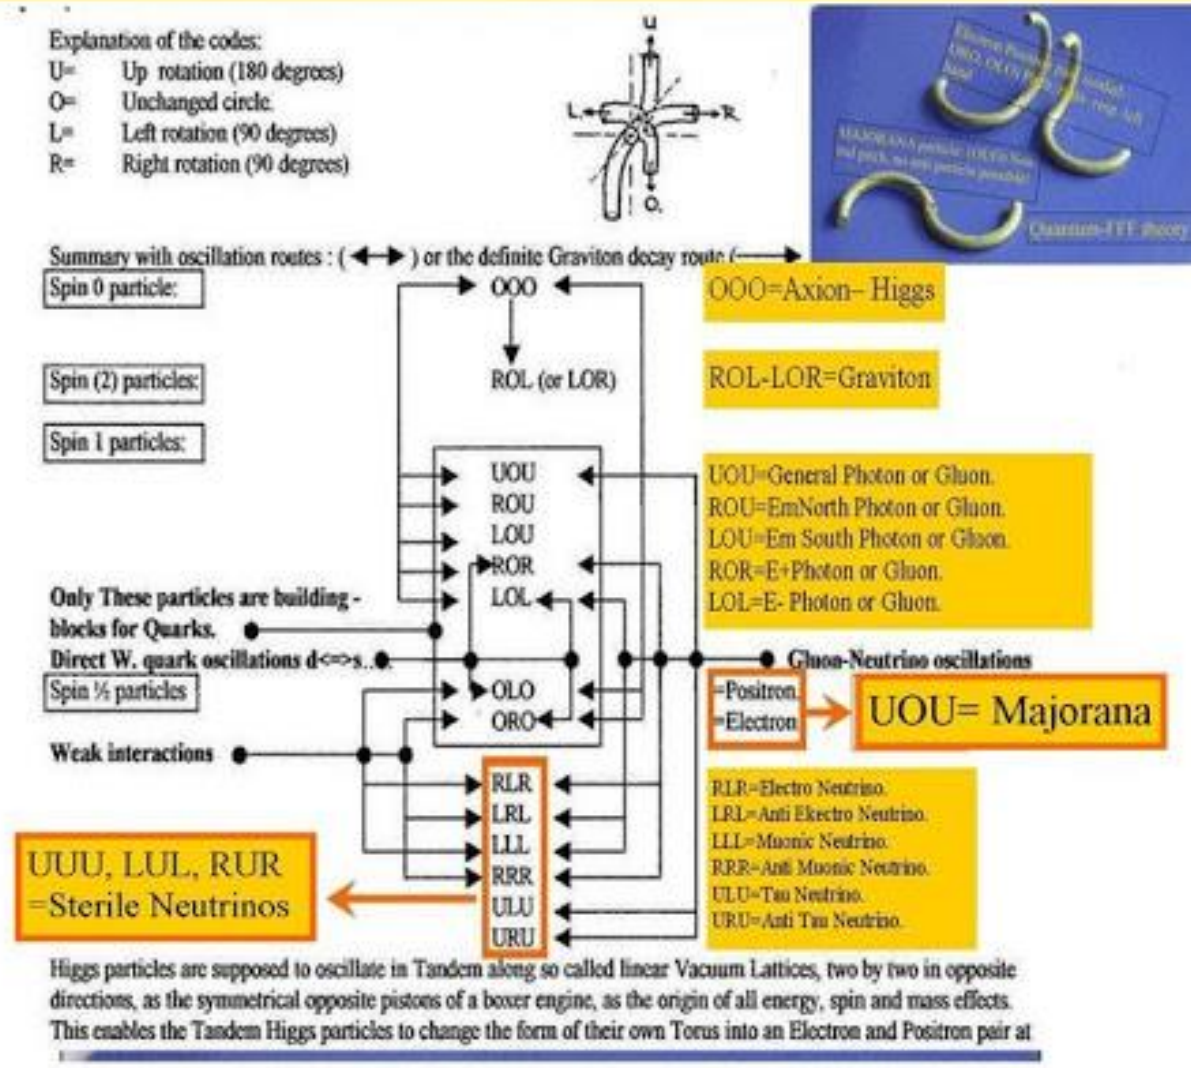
Explanation of the codes:
U= Up rotation (180 degrees)
O= Unchanged circle.
L= Left rotation (90 degrees)
R= Right rotation (90 degrees)

U
L
R
O

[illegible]
MAJORANA particle: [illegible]
Quantum-FFF theory

Summary with oscillation routes : ( ◄► ) or the definite Graviton decay route (—►

Spin 0 particle:
OOO
OOO=Axion– Higgs

Spin (2) particles:
ROL (or LOR)
ROL-LOR=Graviton

Spin 1 particles:
UOU
ROU
LOU
ROR
LOL

UOU=General Photon or Gluon.
ROU=EmNorth Photon or Gluon.
LOU=Em South Photon or Gluon.
ROR=E+Photon or Gluon.
LOL=E- Photon or Gluon.

Only These particles are building - blocks for Quarks.
Direct W. quark oscillations d<=>s..
Gluon-Neutrino oscillations

Spin ½ particles
OLO
ORO
=Positron.
=Electron
UOU= Majorana

Weak interactions
RLR
LRL
LLL
RRR
ULU
URU

RLR=Electro Neutrino.
LRL=Anti Elektro Neutrino.
LLL=Muonic Neutrino.
RRR=Anti Muonic Neutrino.
ULU=Tau Neutrino.
URU=Anti Tau Neutrino.

UUU, LUL, RUR
=Sterile Neutrinos

Higgs particles are supposed to oscillate in Tandem along so called linear Vacuum Lattices, two by two in opposite directions, as the symmetrical opposite pistons of a boxer engine, as the origin of all energy, spin and mass effects. This enables the Tandem Higgs particles to change the form of their own Torus into an Electron and Positron pair at